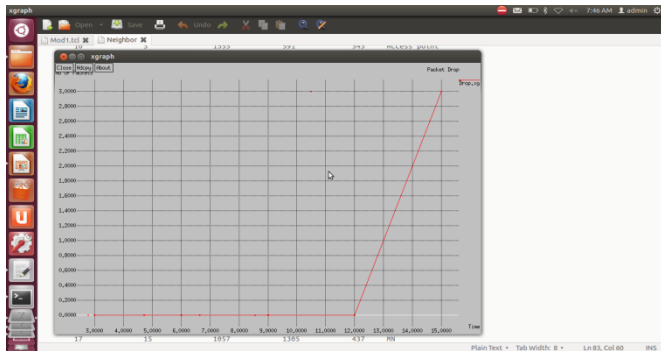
xgraph

7:46 AM admin

Open Save Undo

Mod1.tcl Neighbor

10 3 1555 591 545 Access point

xgraph

Close Hdcpy About

No of Packets

Packet Drop

Drop.xg

3.0000
2.8000
2.6000
2.4000
2.2000
2.0000
1.8000
1.6000
1.4000
1.2000
1.0000
0.8000
0.6000
0.4000
0.2000
0.0000

3.0000 4.0000 5.0000 6.0000 7.0000 8.0000 9.0000 10.0000 11.0000 12.0000 13.0000 14.0000 15.0000

Time

17 15 1957 1365 437 MN

Plain Text Tab Width: 8 Ln 83, Col 80 INS